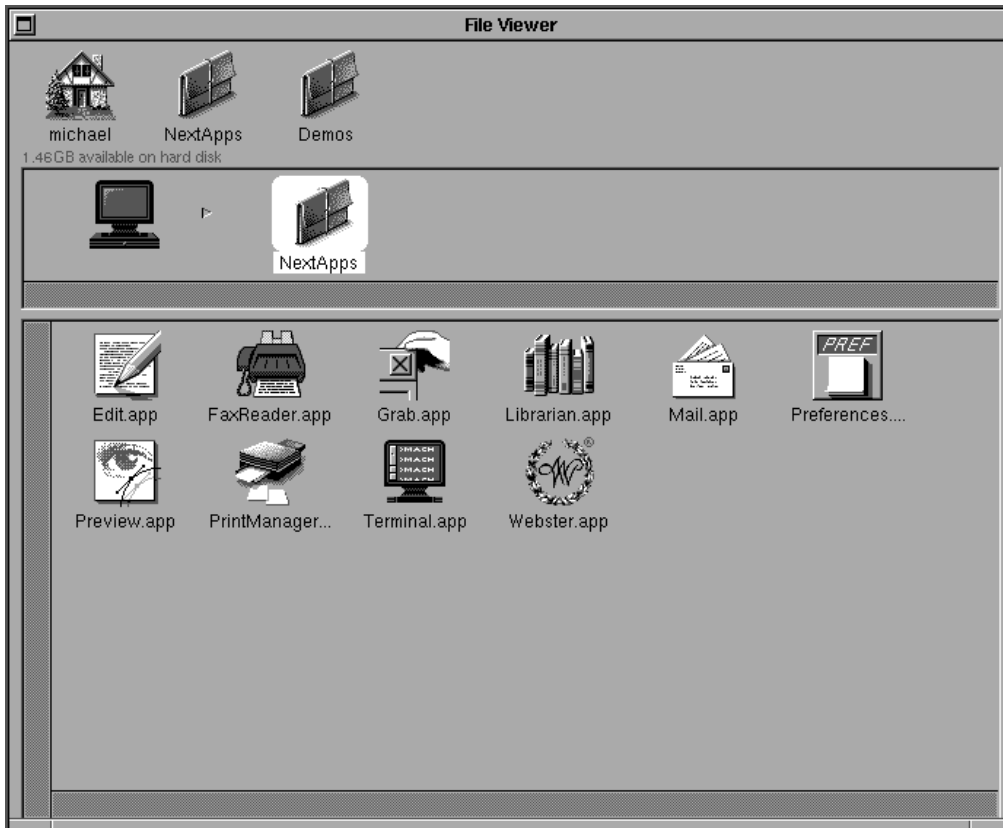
File Viewer

michael NextApps Demos
1.46GB available on hard disk

NextApps

Edit.app FaxReader.app Grab.app Librarian.app Mail.app Preferences....

Preview.app PrintManager... Terminal.app Webster.app

PREF

>MACH
>MACH
>MACH